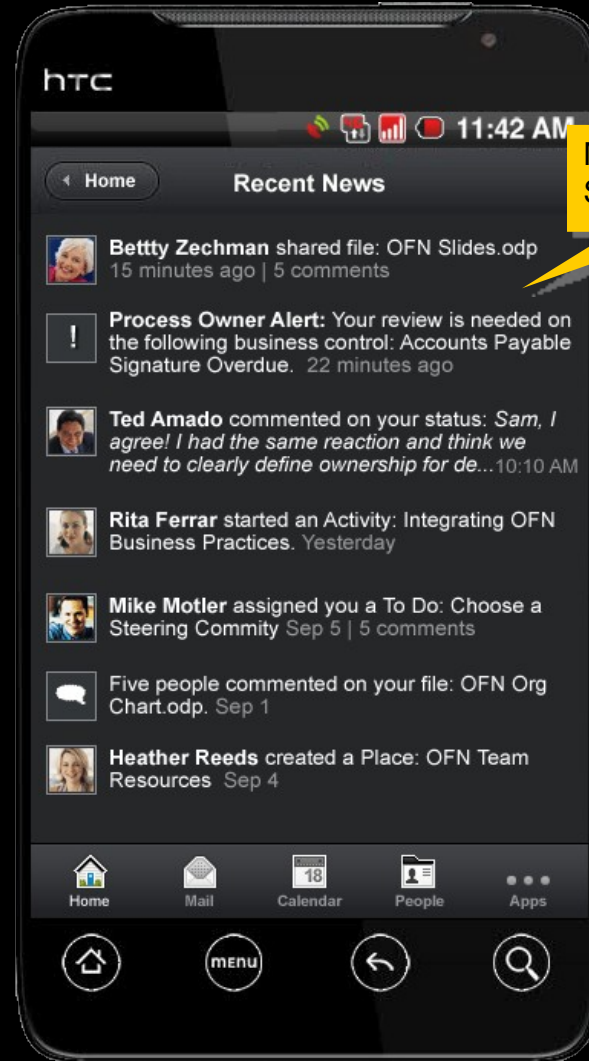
htc

11:42 AM

Home Recent News

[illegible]

Bettty Zechman shared file: OFN Slides.odp
15 minutes ago | 5 comments

!

Process Owner Alert: Your review is needed on the following business control: Accounts Payable Signature Overdue. 22 minutes ago

Ted Amado commented on your status: *Sam, I agree! I had the same reaction and think we need to clearly define ownership for de...* 10:10 AM

Rita Ferrar started an Activity: Integrating OFN Business Practices. Yesterday

Mike Motler assigned you a To Do: Choose a Steering Commity Sep 5 | 5 comments

Five people commented on your file: OFN Org Chart.odp. Sep 1

Heather Reeds created a Place: OFN Team Resources Sep 4

Home Mail 18 Calendar People Apps

menu